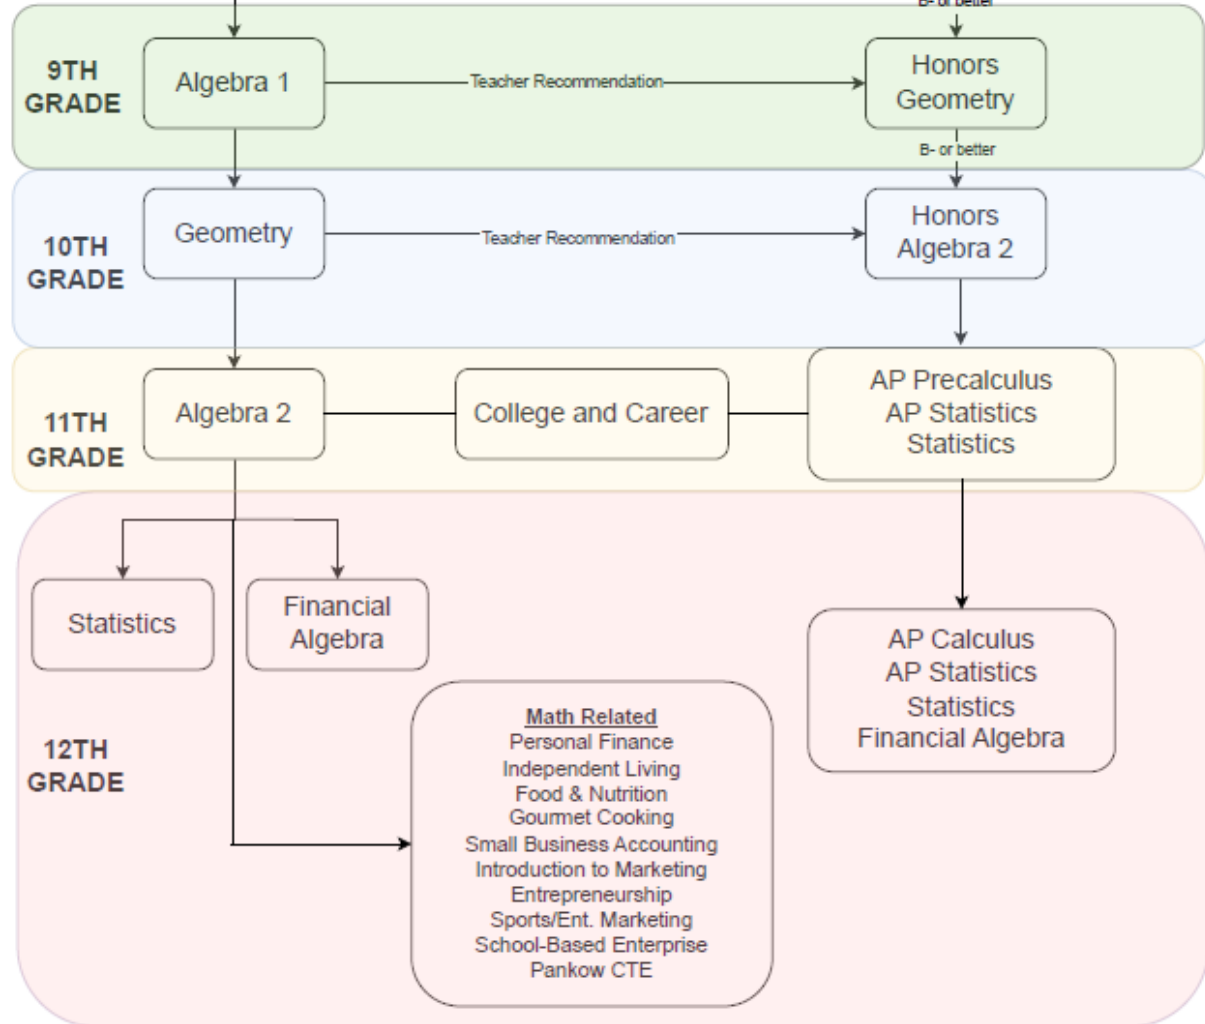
B- or better

9TH GRADE

Algebra 1

Teacher Recommendation

Honors Geometry

B- or better

10TH GRADE

Geometry

Teacher Recommendation

Honors Algebra 2

11TH GRADE

Algebra 2

College and Career

AP Precalculus
AP Statistics
Statistics

12TH GRADE

Statistics

Financial Algebra

AP Calculus
AP Statistics
Statistics
Financial Algebra

Math Related
Personal Finance
Independent Living
Food & Nutrition
Gourmet Cooking
Small Business Accounting
Introduction to Marketing
Entrepreneurship
Sports/Ent. Marketing
School-Based Enterprise
Pankow CTE